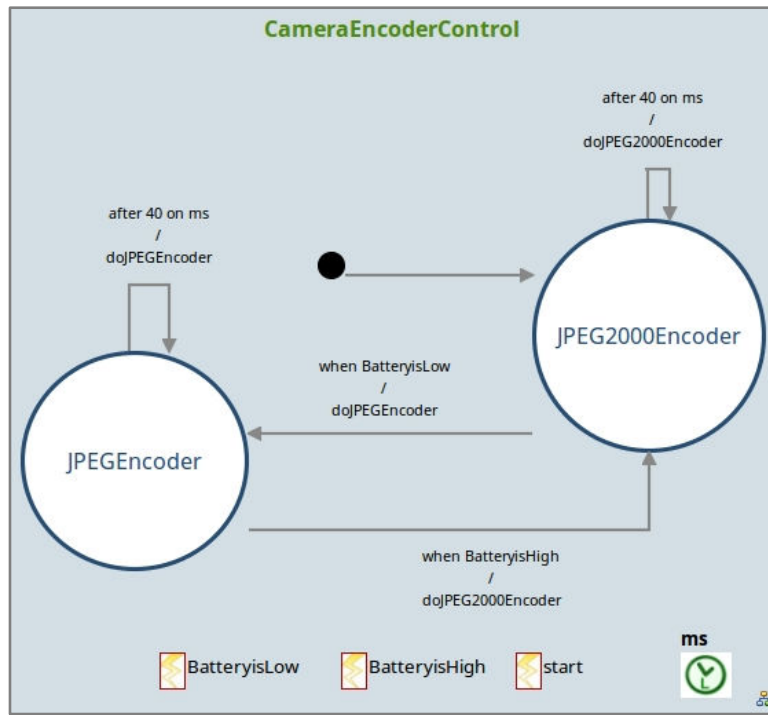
CameraEncoderControl

after 40 on ms
/
doJPEG2000Encoder

after 40 on ms
/
doJPEGEncoder

JPEG2000Encoder

when BatteryisLow
/
doJPEGEncoder

JPEGEncoder

when BatteryisHigh
/
doJPEG2000Encoder

BatteryisLow BatteryisHigh start

ms